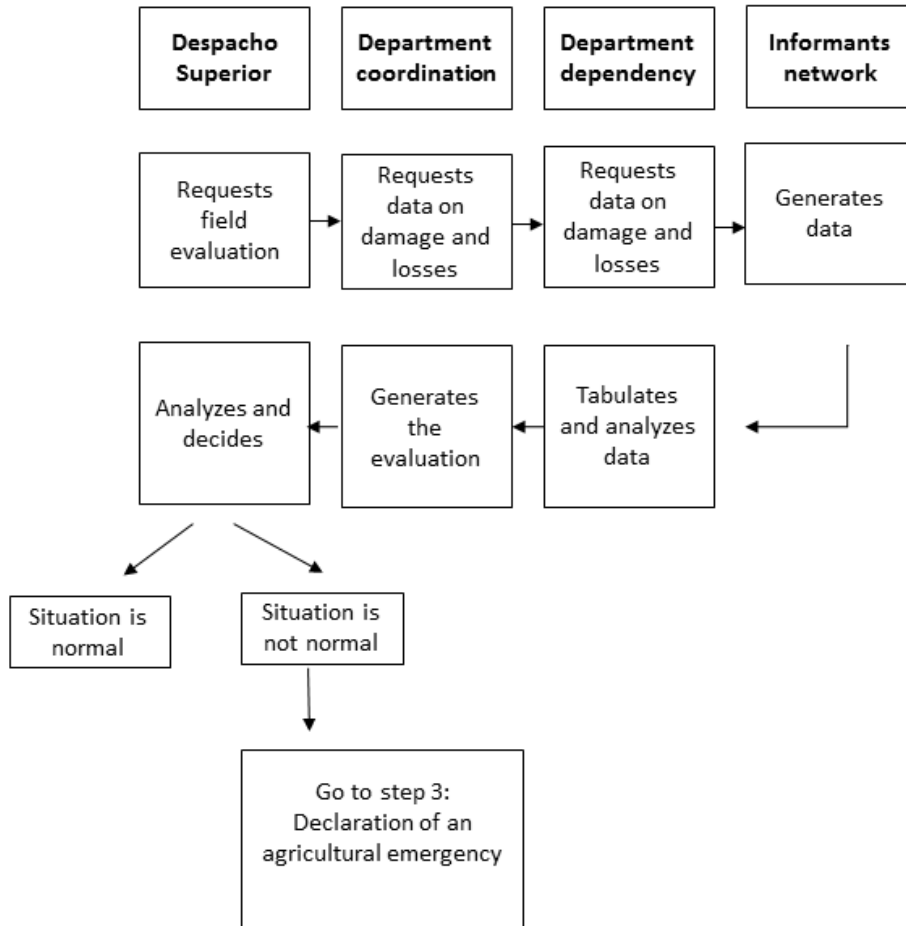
Despacho Superior

Department coordination

Department dependency

Informants network

Requests field evaluation

Requests data on damage and losses

Requests data on damage and losses

Generates data

Analyzes and decides

Generates the evaluation

Tabulates and analyzes data

Situation is normal

Situation is not normal

Go to step 3: Declaration of an agricultural emergency